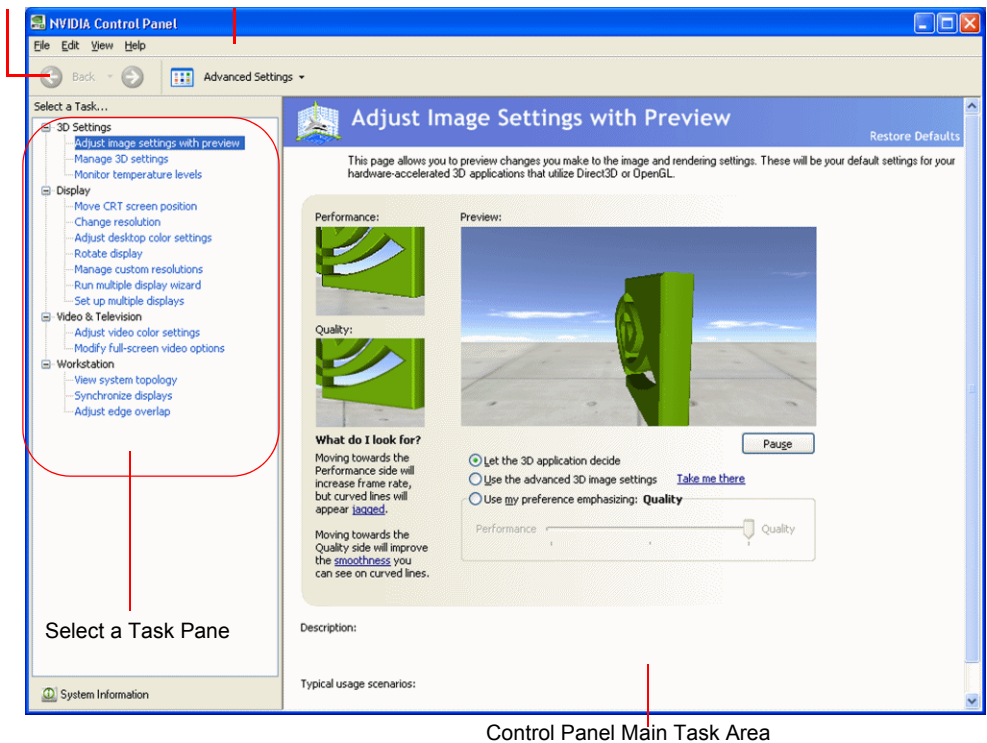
NVIDIA Control Panel

File Edit View Help

Back

Advanced Settings

Select a Task...

3D Settings
Adjust image settings with preview
Manage 3D settings
Monitor temperature levels
Display
Move CRT screen position
Change resolution
Adjust desktop color settings
Rotate display
Manage custom resolutions
Run multiple display wizard
Set up multiple displays
Video & Television
Adjust video color settings
Modify full-screen video options
Workstation
View system topology
Synchronize displays
Adjust edge overlap

Select a Task Pane

System Information

Adjust Image Settings with Preview

Restore Defaults

This page allows you to preview changes you make to the image and rendering settings. These will be your default settings for your hardware-accelerated 3D applications that utilize Direct3D or OpenGL.

Performance:

Preview:

Quality:

What do I look for?

Moving towards the Performance side will increase frame rate, but curved lines will appear jagged.

Moving towards the Quality side will improve the smoothness you can see on curved lines.

Pause

Let the 3D application decide

Use the advanced 3D image settings Take me there

Use my preference emphasizing: Quality

Performance Quality

Description:

Typical usage scenarios:

Control Panel Main Task Area